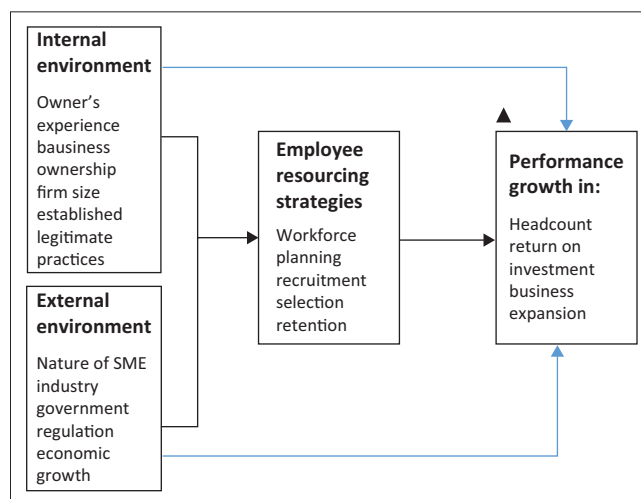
Internal environment

Owner's experience bausiness ownership firm size established legitimate practices

External environment

Nature of SME industry government regulation economic growth

Employee resourcing strategies

Workforce planning recruitment selection retention

Performance growth in:

Headcount return on investment business expansion